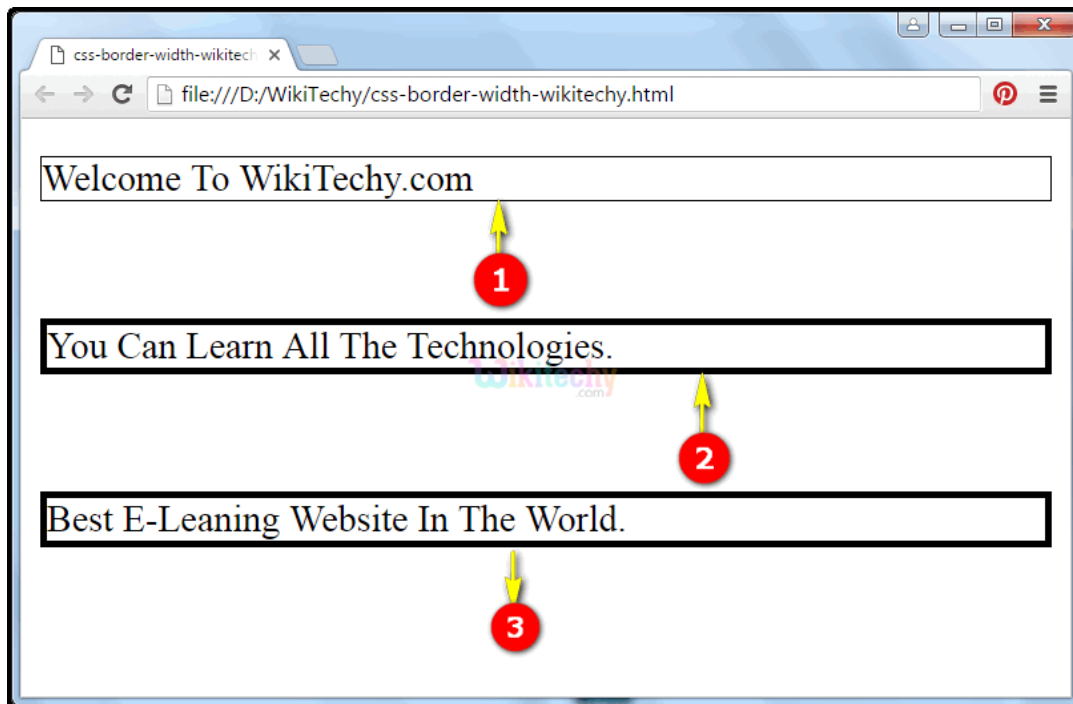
css-border-width-wikitech ×

file:///D:/WikiTechy/css-border-width-wikitechy.html

Welcome To WikiTechy.com

1

You Can Learn All The Technologies.

Wikitechy .com

2

Best E-Leaning Website In The World.

3